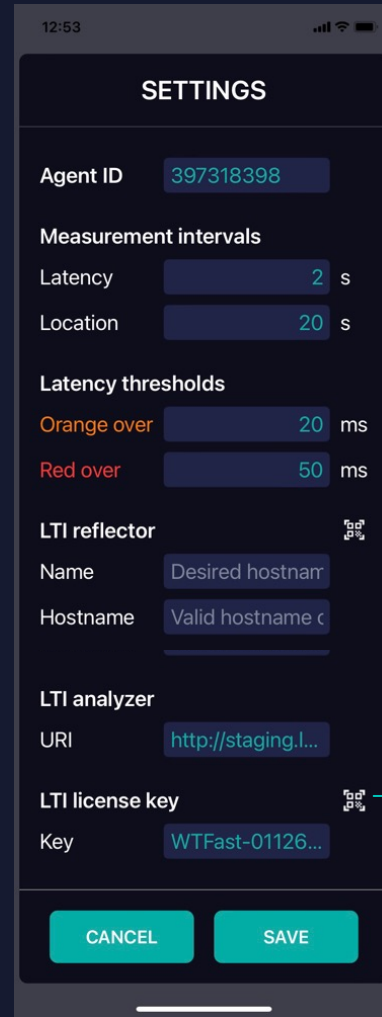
12:53

SETTINGS

Agent ID 397318398

Measurement intervals

Latency 2 s

Location 20 s

Latency thresholds

Orange over 20 ms

Red over 50 ms

LTI reflector

Name Desired hostnam

Hostname Valid hostname c

LTI analyzer

URI http://staging.l...

LTI license key

Key WTFast-01126...

CANCEL

SAVE